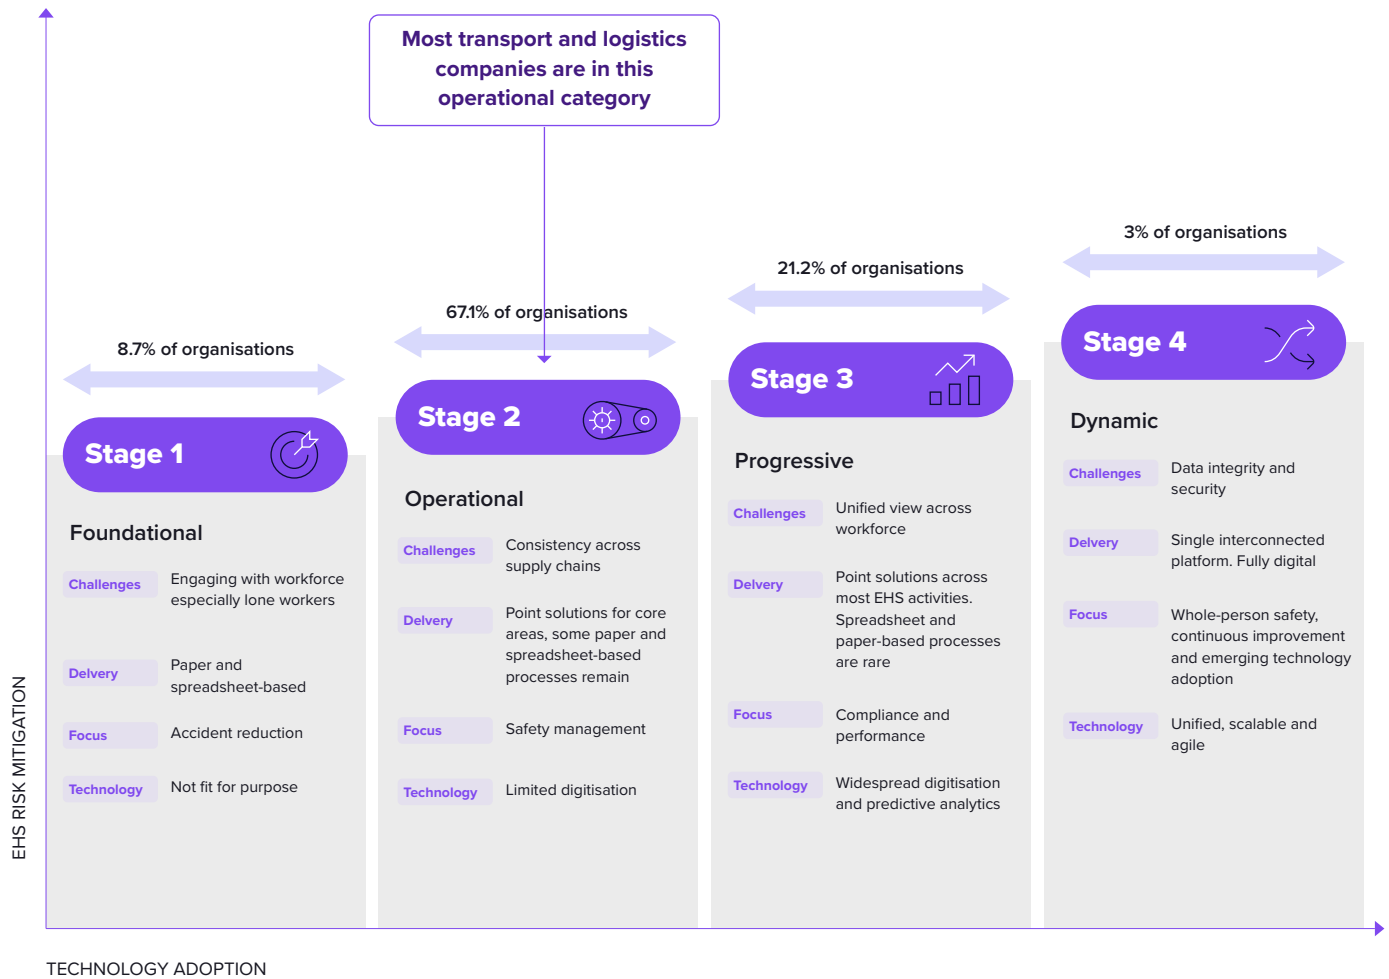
Most transport and logistics companies are in this operational category

8.7% of organisations

Stage 1

Foundational

| | |
|---|---|
| Challenges | Engaging with workforce especially lone workers |
| Delivery | Paper and spreadsheet-based |
| Focus | Accident reduction |
| Technology | Not fit for purpose |

67.1% of organisations

Stage 2

Operational

| | |
|---|---|
| Challenges | Consistency across supply chains |
| Delivery | Point solutions for core areas, some paper and spreadsheet-based processes remain |
| Focus | Safety management |
| Technology | Limited digitisation |

21.2% of organisations

Stage 3

Progressive

| | |
|---|---|
| Challenges | Unified view across workforce |
| Delivery | Point solutions across most EHS activities. Spreadsheet and paper-based processes are rare |
| Focus | Compliance and performance |
| Technology | Widespread digitisation and predictive analytics |

3% of organisations

Stage 4

Dynamic

| | |
|---|---|
| Challenges | Data integrity and security |
| Delivery | Single interconnected platform. Fully digital |
| Focus | Whole-person safety, continuous improvement and emerging technology adoption |
| Technology | Unified, scalable and agile |

EHS RISK MITIGATION

TECHNOLOGY ADOPTION